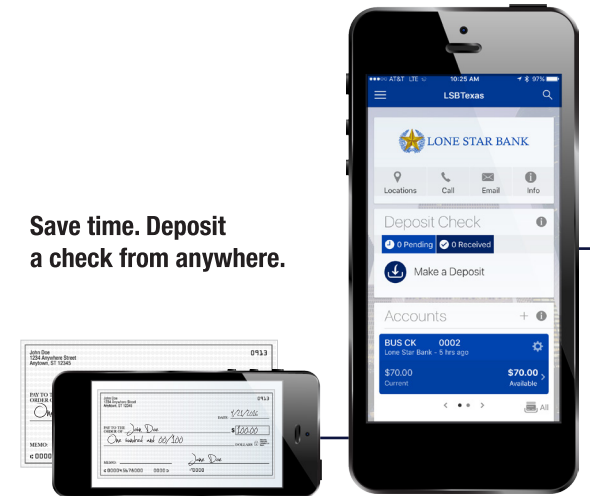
Save time. Deposit a check from anywhere.

AT&T LTE 10:25 AM 97%
LSBTexas
LONE STAR BANK
Locations
Call
Email
Info
Deposit Check
0 Pending
0 Received
Make a Deposit
Accounts
BUS CK 0002
Lone Star Bank - 5 hrs ago
$70.00
Current
$70.00
Available
All

John Doe
1234 Anywhere Street
Anytown, ST 12345
0913
PAY TO THE ORDER OF
MEMO

John Doe
1234 Anywhere Street
Anytown, ST 12345
0913
1/11/16
PAY TO THE ORDER OF John Doe
$ 100.00
One hundred and 00/100
MEMO
John Doe